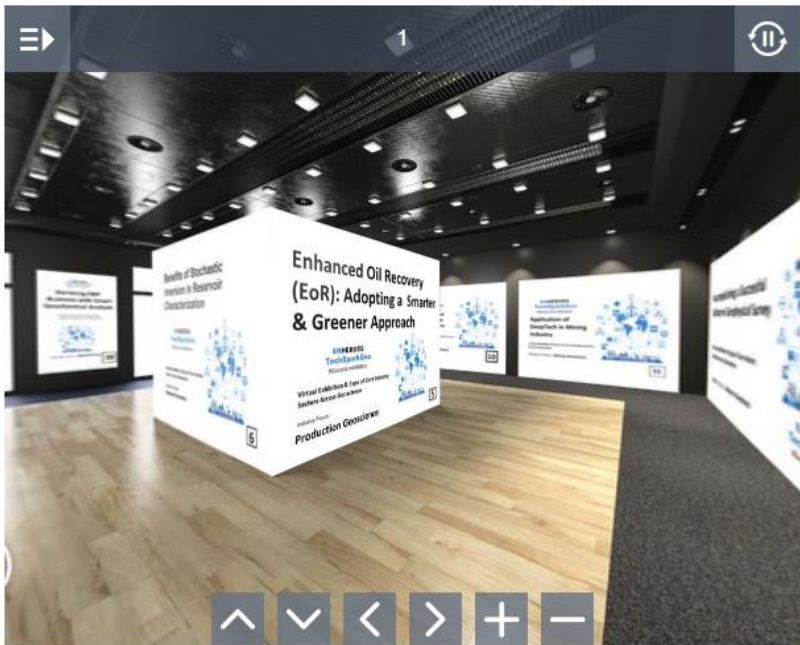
1

Enhanced Oil Recovery (EoR): Adopting a Smarter & Greener Approach

TechSparkGeo

Virtual Exhibition & Expo of Core Industry Sectors Across Geoscience

Industry Focus:

Production Geoscience

5

Benefits of Stochastic Inversion in Reservoir Characterization

TechSparkGeo

6

Applications of DeepTech in Mining Industry

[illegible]